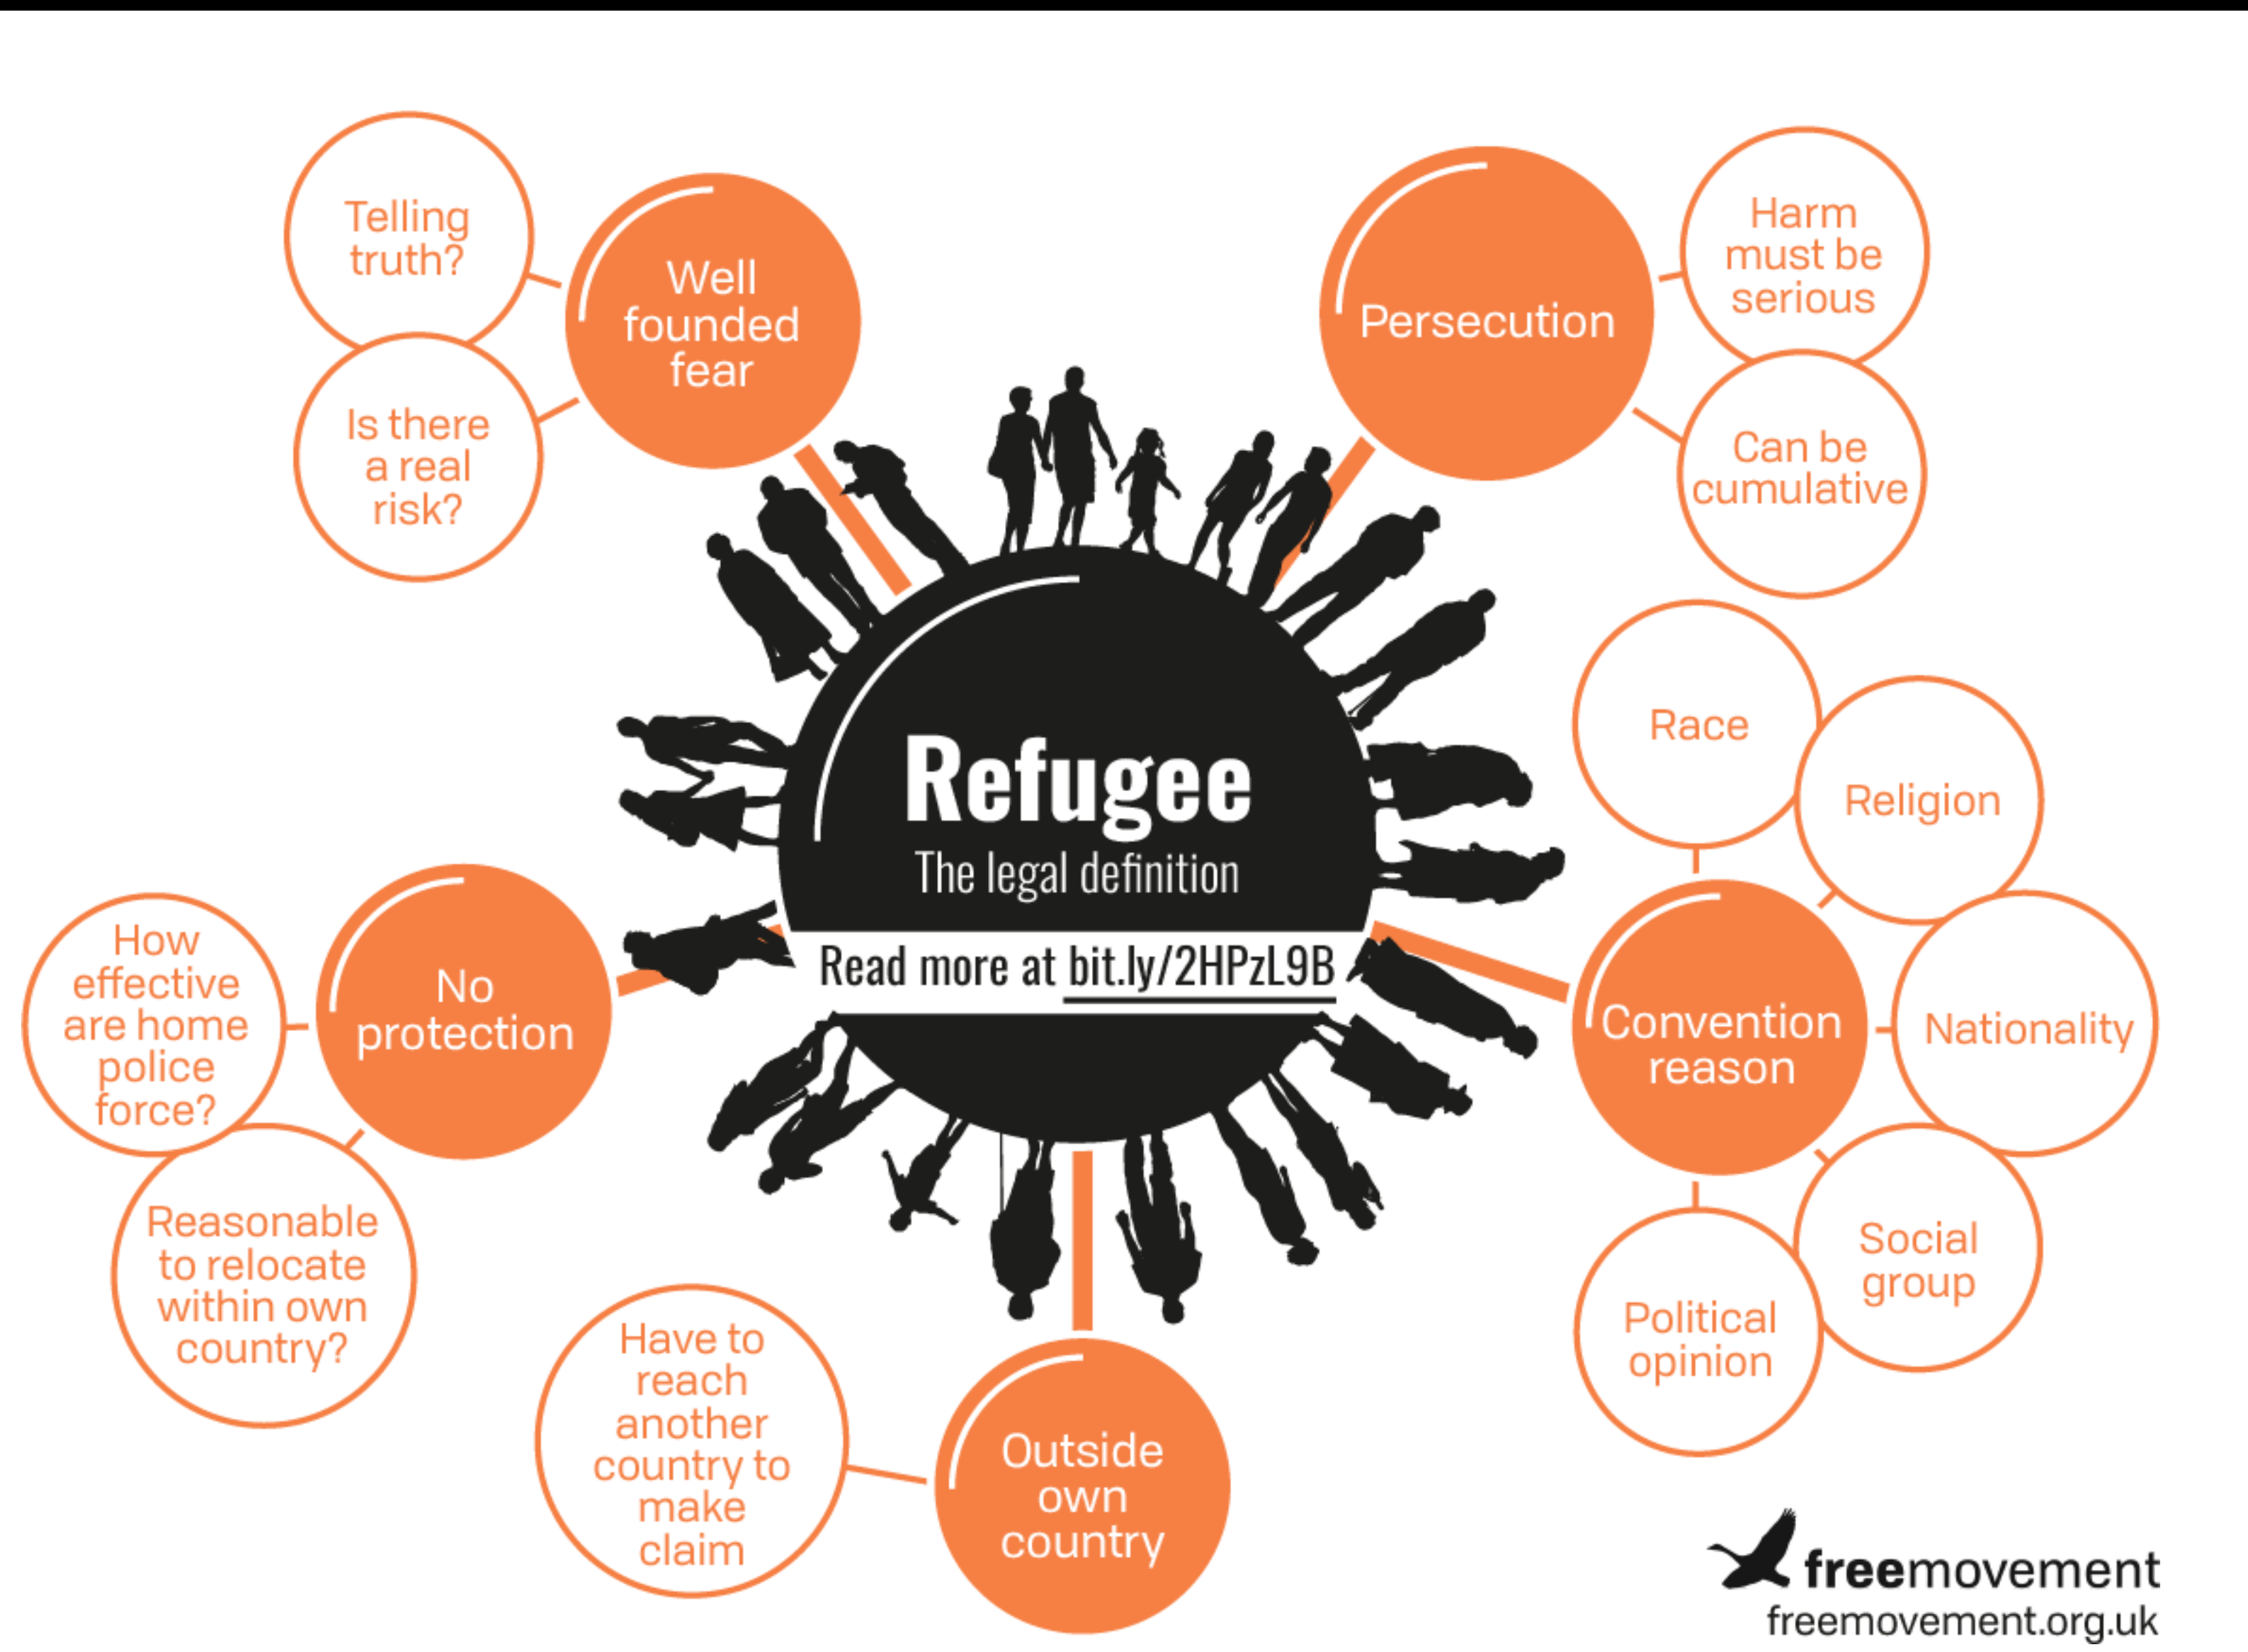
Telling truth?

Is there a real risk?

Well founded fear

Persecution

Harm must be serious

Can be cumulative

Refugee

The legal definition

Read more at bit.ly/2HPzL9B

Race

Religion

Nationality

Convention reason

Social group

Political opinion

How effective are home police force?

No protection

Reasonable to relocate within own country?

Have to reach another country to make claim

Outside own country

freemovement

freemovement.org.uk